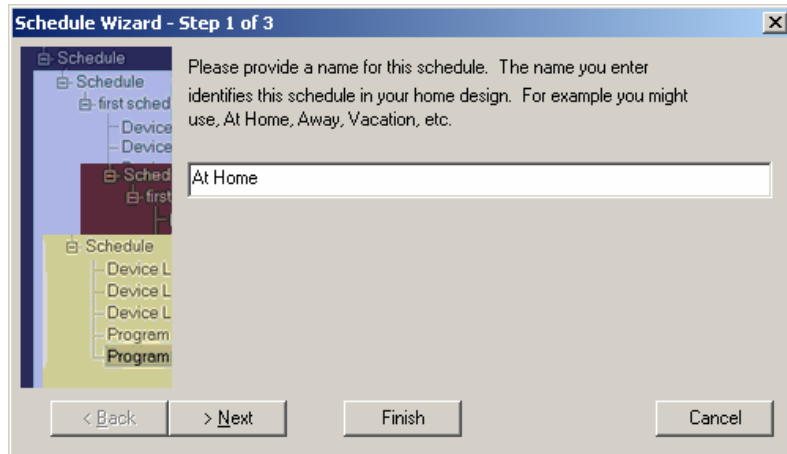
Schedule Wizard - Step 1 of 3

Schedule
Schedule
first sched
Device
Device
Sched
first
Schedule
Device L
Device L
Device L
Program
Program

Please provide a name for this schedule. The name you enter identifies this schedule in your home design. For example you might use, At Home, Away, Vacation, etc.

At Home

< Back
> Next
Finish
Cancel